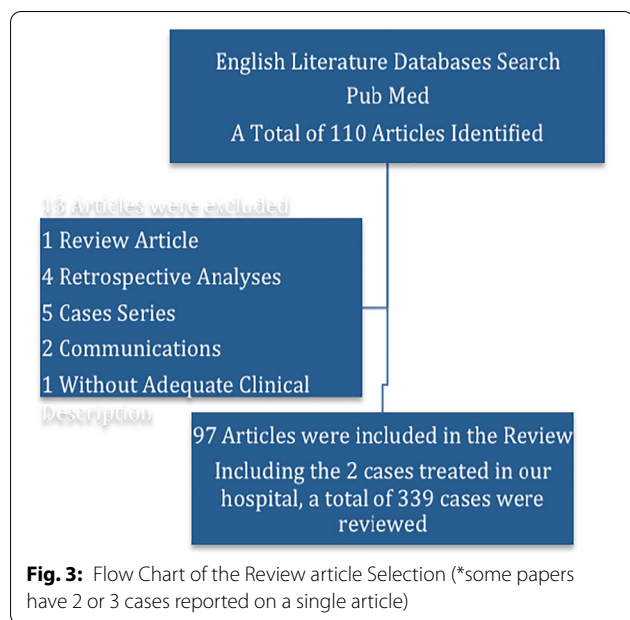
English Literature Databases Search
Pub Med
A Total of 110 Articles Identified

13 Articles were excluded
1 Review Article
4 Retrospective Analyses
5 Cases Series
2 Communications
1 Without Adequate Clinical Description

97 Articles were included in the Review
Including the 2 cases treated in our hospital, a total of 339 cases were reviewed

Fig. 3: Flow Chart of the Review article Selection (*some papers have 2 or 3 cases reported on a single article)